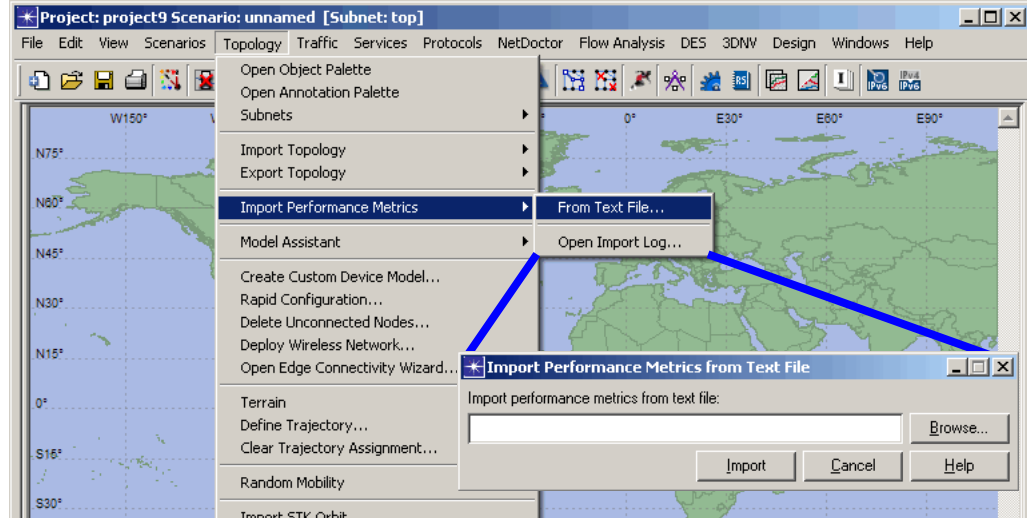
Project: project9 Scenario: unnamed [Subnet: top]

File Edit View Scenarios Topology Traffic Services Protocols NetDoctor Flow Analysis DES 3DNV Design Windows Help

W150° 0° E30° E60° E90°

N75°
N60°
N45°
N30°
N15°
0°
S15°
S30°

Open Object Palette
Open Annotation Palette
Subnets
Import Topology
Export Topology
Import Performance Metrics
Model Assistant
Create Custom Device Model...
Rapid Configuration...
Delete Unconnected Nodes...
Deploy Wireless Network...
Open Edge Connectivity Wizard...
Terrain
Define Trajectory...
Clear Trajectory Assignment...
Random Mobility
Import STK Orbit

From Text File...
Open Import Log...

Import Performance Metrics from Text File
Import performance metrics from text file:
Browse...
Import
Cancel
Help